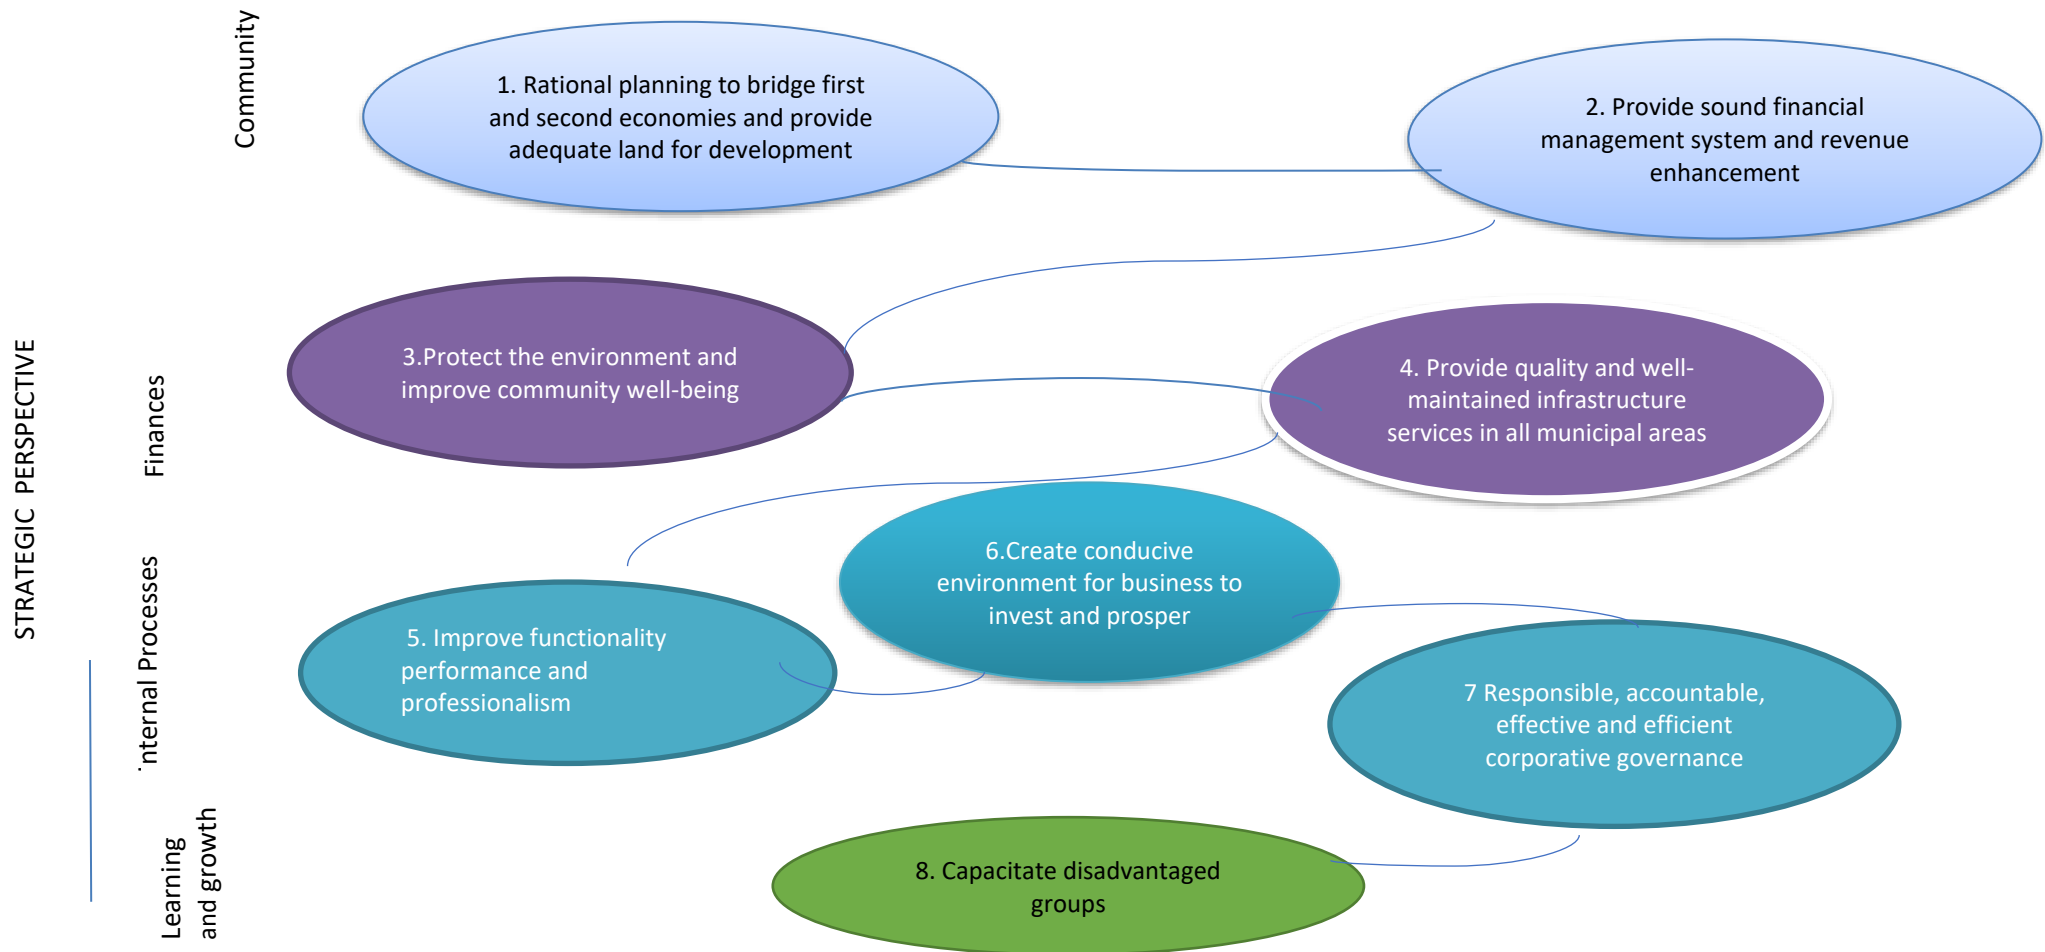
STRATEGIC PERSPECTIVE

Community

Finances

'nternal Processes

Learning and growth

1. Rational planning to bridge first and second economies and provide adequate land for development

2. Provide sound financial management system and revenue enhancement

3.Protect the environment and improve community well-being

4. Provide quality and well-maintained infrastructure services in all municipal areas

6.Create conducive environment for business to invest and prosper

5. Improve functionality performance and professionalism

7 Responsible, accountable, effective and efficient corporative governance

8. Capacitate disadvantaged groups